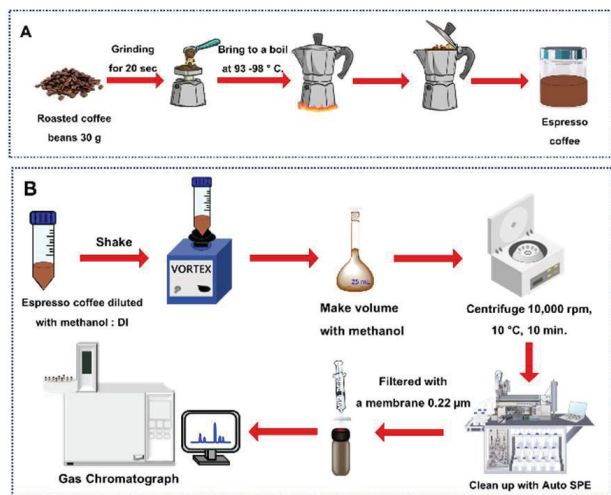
A

Grinding for 20 sec

Bring to a boil at 93 -98 ° C.

Roasted coffee beans 30 g

Espresso coffee

B

Shake

VORTEX

Espresso coffee diluted with methanol : DI

25 mL

Make volume with methanol

Centrifuge 10,000 rpm, 10 °C, 10 min.

Filtered with a membrane 0.22 µm

Gas Chromatograph

Clean up with Auto SPE